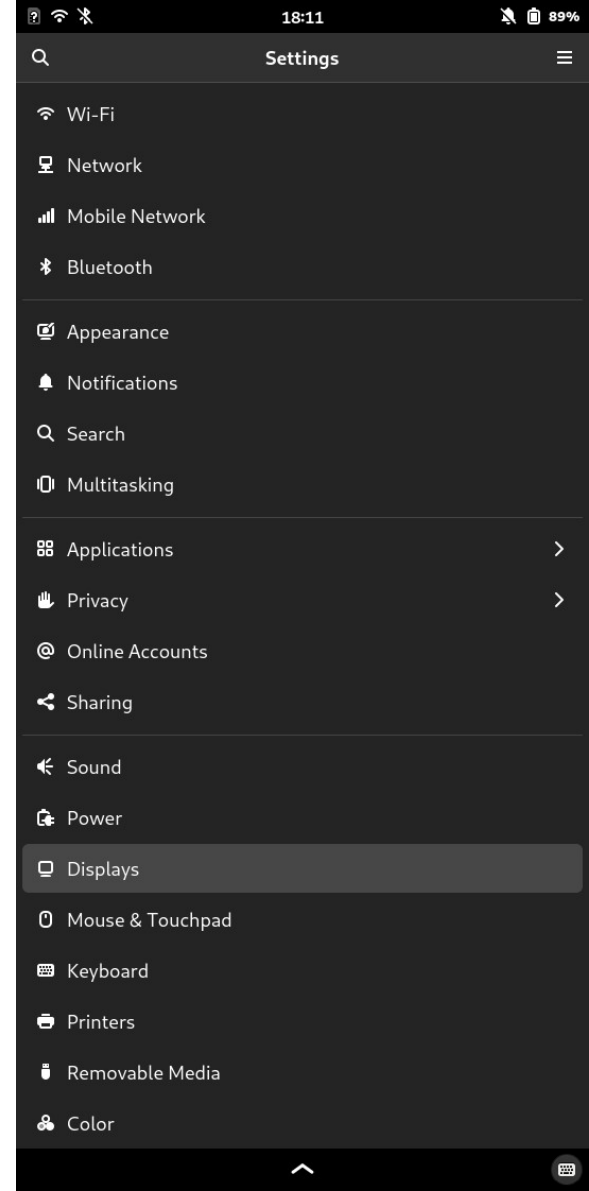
18:11
89%

Settings

Wi-Fi
Network
Mobile Network
Bluetooth

Appearance
Notifications
Search
Multitasking

Applications
Privacy
Online Accounts
Sharing

Sound
Power
Displays
Mouse & Touchpad
Keyboard
Printers
Removable Media
Color